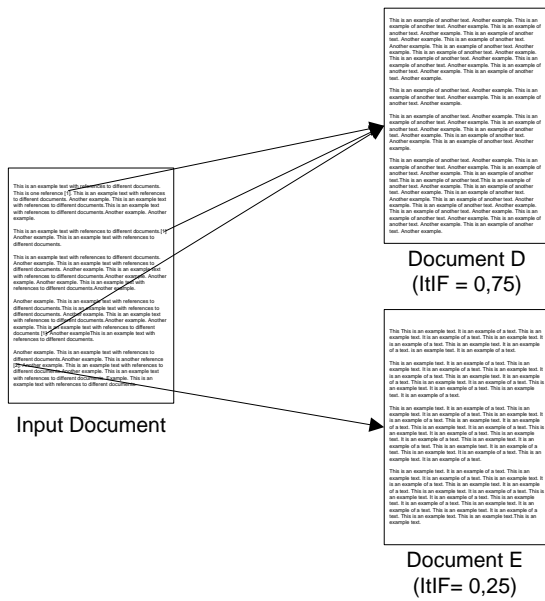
This is an example text with references to different documents. This is one reference [1]. This is an example text with references to different documents. Another example. This is an example text with references to different documents.This is an example text with references to different documents.Another example. Another example.

This is an example text with references to different documents.[1] Another example. This is an example text with references to different documents.

This is an example text with references to different documents. Another example. This is an example text with references to different documents. Another example. This is an example text with references to different documents.Another example. Another example. This is an example text with references to different documents.Another example.

Another example. This is an example text with references to different documents.This is an example text with references to different documents. Another example. This is an example text with references to different documents.Another example. Another example. This is an example text with references to different documents [1]. Another exampleThis is an example text with references to different documents.

Another example. This is an example text with references to different documents.Another example. This is another reference [2]. Another example. This is an example text with references to different documents.Another example. This is an example text with references to different documents. Example. This is an example text with references to different documents.

Input Document

This is an example of another text. Another example. This is an example of another text. Another example. This is an example of another text. Another example. This is an example of another text. Another example. This is an example of another text. Another example. This is an example of another text. Another example. This is an example of another text. Another example. This is an example of another text. Another example. This is an example of another text. Another example. This is an example of another text. Another example.

This is an example of another text. Another example. This is an example of another text. Another example. This is an example of another text. Another example.

This is an example of another text. Another example. This is an example of another text. Another example. This is an example of another text. Another example. This is an example of another text. Another example. This is an example of another text. Another example. This is an example of another text. Another example.

This is an example of another text. Another example. This is an example of another text. Another example. This is an example of another text.This is an example of another text. This is an example of another text. Another example. This is an example of another text. Another example. This is an example of another text. Another example. This is an example of another text. Another example. This is an example of another text. Another example. This is an example of another text. Another example. This is an example of another text. Another example. This is an example of another text. Another example.

Document D
(ItIF = 0,75)

This This is an example text. It is an example of a text. This is an example text. It is an example of a text. This is an example text. It is an example of a text. This is an example text. It is an example of a text. This is an example text. It is an example of a text.

This is an example text. It is an example of a text. This is an example text. It is an example of a text. This is an example text. It is an example of a text. This is an example text. It is an example of a text. This is an example text. It is an example of a text. This is an example text. It is an example of a text. This is an example text. It is an example of a text.

This is an example text. It is an example of a text. This is an example text. It is an example of a text. This is an example text. It is an example of a text. This is an example text. It is an example of a text. This is an example text. It is an example of a text. This is an example text. It is an example of a text. This is an example text. It is an example of a text. This is an example text. It is an example of a text. This is an example text. It is an example of a text.

This is an example text. It is an example of a text. This is an example text. It is an example of a text. This is an example text. It is an example of a text. This is an example text. It is an example of a text. This is an example text. It is an example of a text. This is an example text. It is an example of a text. This is an example text. It is an example of a text. This is an example text.This is an example text.

Document E
(ItIF= 0,25)